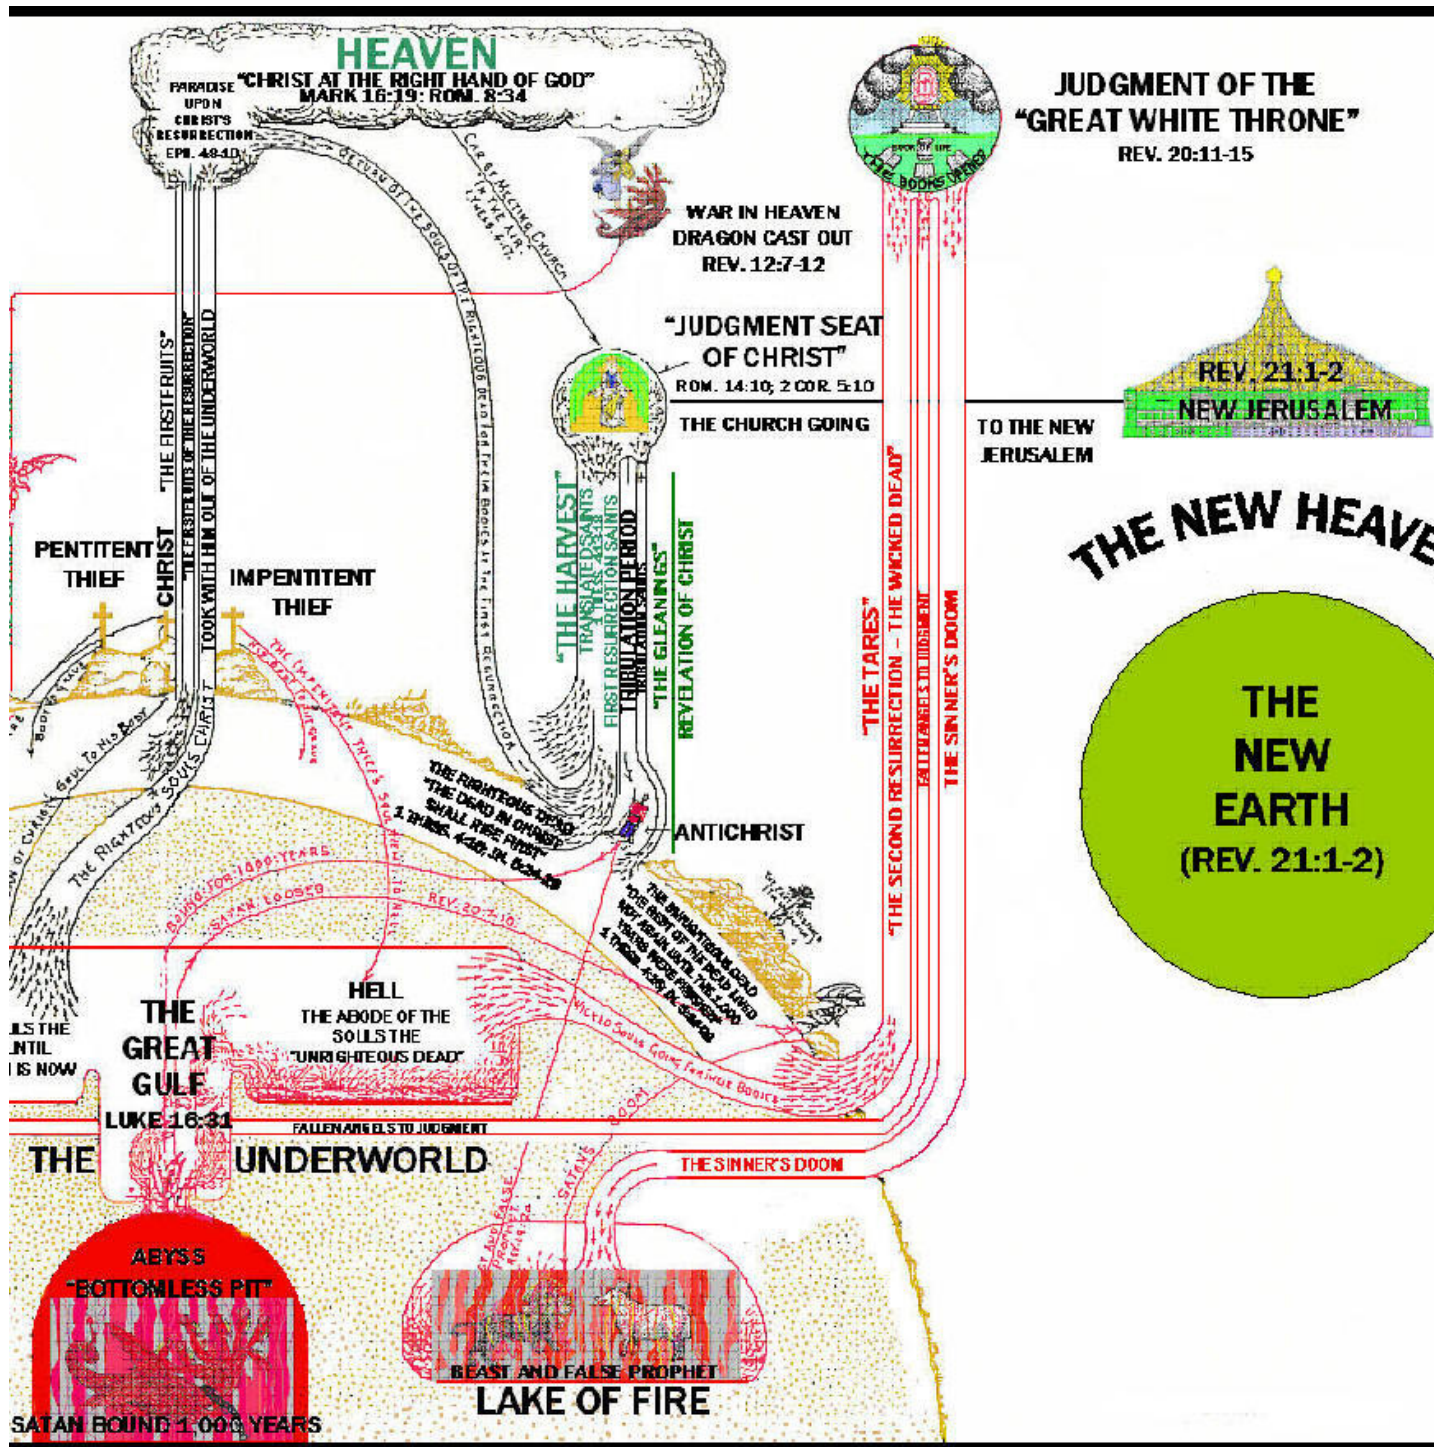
HEAVEN
PARADISE UPON CHRIST'S RESURRECTION EPH. 4:8-10
"CHRIST AT THE RIGHT HAND OF GOD" MARK 16:19; ROM. 8:34

JUDGMENT OF THE "GREAT WHITE THRONE"
REV. 20:11-15
BOOK OF LIFE
THE BOOKS OPENED

Return of the souls of the righteous
Caught up, meeting Church in the air 1 Thess. 4:17

WAR IN HEAVEN
DRAGON CAST OUT
REV. 12:7-12

"JUDGMENT SEAT OF CHRIST"
ROM. 14:10; 2 COR. 5:10
THE CHURCH GOING
TO THE NEW JERUSALEM

REV. 21:1-2
NEW JERUSALEM

THE NEW HEAVE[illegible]

THE NEW EARTH
(REV. 21:1-2)

"THE FIRSTFRUITS"
"THE FIRSTFRUITS OF THE RESURRECTION"
CHRIST
TOOK WITH HIM OUT OF THE UNDERWORLD

PENTITENT THIEF
IMPENTITENT THIEF

"THE HARVEST"
TRANSLATED SAINTS
FIRST RESURRECTION SAINTS
TRIBULATION PERIOD
"THE GLEANINGS"
REVELATION OF CHRIST

"THE TARES"
"THE SECOND RESURRECTION – THE WICKED DEAD"
FALLEN ANGELS TO JUDGMENT
THE SINNER'S DOOM

The Righteous Souls Christ
The impenitent thief's soul going to hell

THE RIGHTEOUS DEAD
"THE DEAD IN CHRIST SHALL RISE FIRST"
1 THESS. 4:16; 1 COR. 15:23

ANTICHRIST

THE UNRIGHTEOUS DEAD
"THE REST OF THE DEAD LIVED NOT AGAIN UNTIL THE 1,000 YEARS WERE FINISHED"
1 THESS. 4:16; REV. 20:5

Going for 1000 years
Satan loosed
REV. 20:7-10

HELL
THE ABODE OF THE SOULS THE "UNRIGHTEOUS DEAD"

Wicked souls going for their bodies

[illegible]LS THE
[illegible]NTIL
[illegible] IS NOW

THE GREAT GULF
LUKE 16:31

FALLEN ANGELS TO JUDGMENT

THE UNDERWORLD

THE SINNER'S DOOM
SATAN'S DOOM

ABYSS
"BOTTOMLESS PIT"
SATAN BOUND 1,000 YEARS

BEAST AND FALSE PROPHET
LAKE OF FIRE